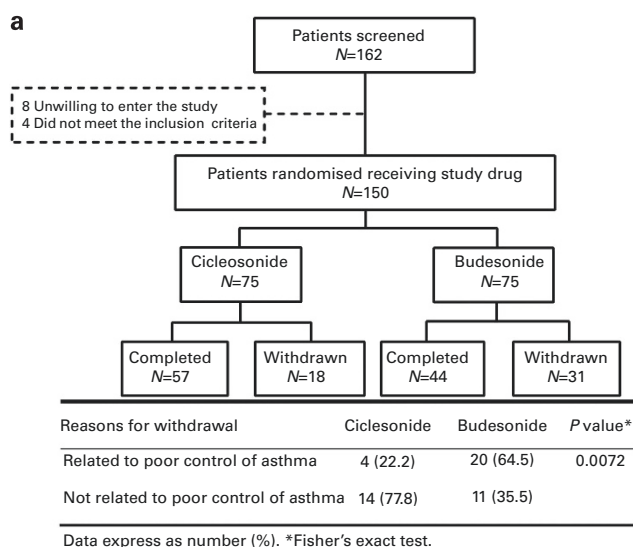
a

Patients screened
$N$=162

8 Unwilling to enter the study
4 Did not meet the inclusion criteria

Patients randomised receiving study drug
$N$=150

Cicleosonide
$N$=75

Budesonide
$N$=75

Completed
$N$=57

Withdrawn
$N$=18

Completed
$N$=44

Withdrawn
$N$=31

| Reasons for withdrawal | Ciclesonide | Budesonide | $P$ value* |
|---|---|---|---|
| Related to poor control of asthma | 4 (22.2) | 20 (64.5) | 0.0072 |
| Not related to poor control of asthma | 14 (77.8) | 11 (35.5) | |

Data express as number (%). *Fisher's exact test.